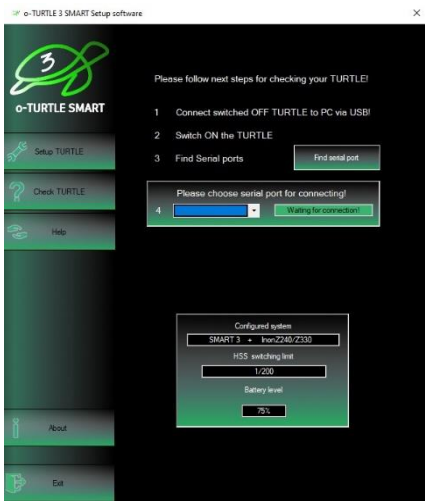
o-TURTLE 3 SMART Setup software

×

3

o-TURTLE SMART

Setup TURTLE

Check TURTLE

Help

About

Exit

Please follow next steps for checking your TURTLE!

1 Connect switched OFF TURTLE to PC via USB!

2 Switch ON the TURTLE

3 Find Serial ports

Find serial port

Please choose serial port for connecting!

4

Waiting for connection!

Configured system

SMART 3 + Inon:Z240/Z330

HSS switching limit

1/200

Battery level

75%